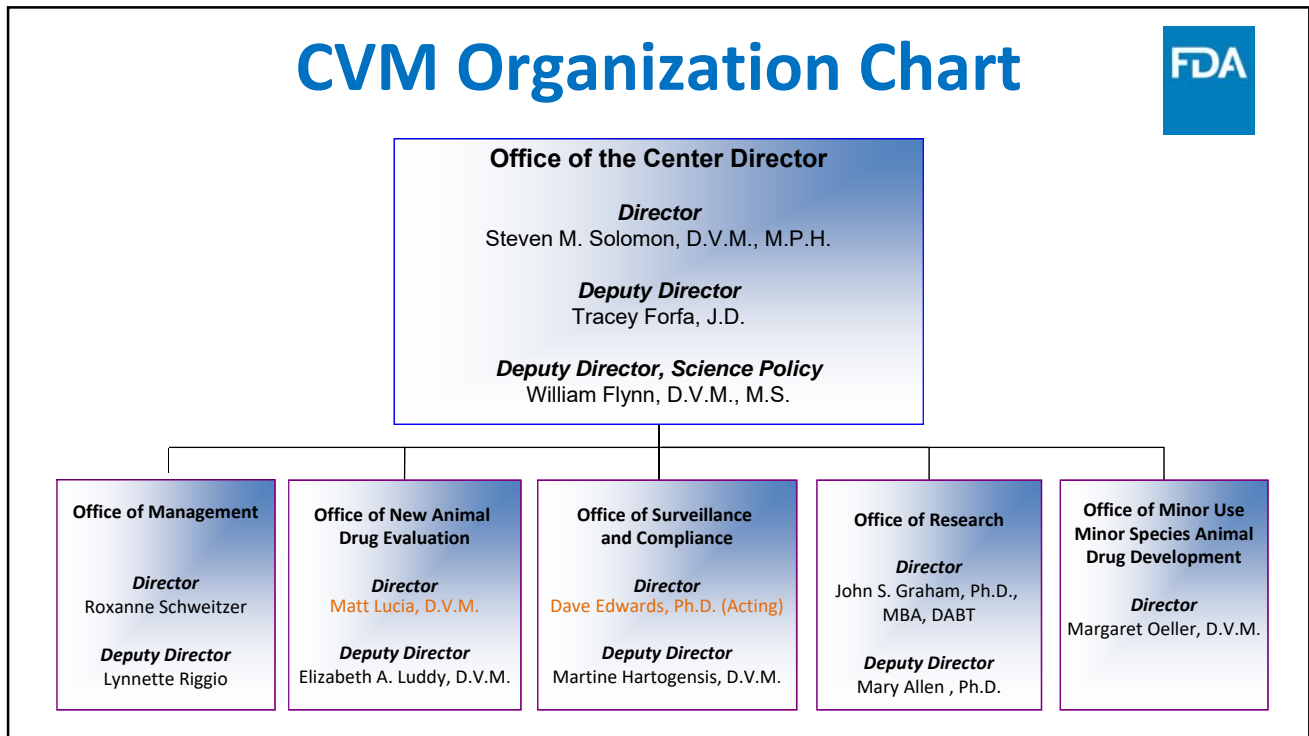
CVM Organization Chart

FDA

Office of the Center Director

Director
Steven M. Solomon, D.V.M., M.P.H.

Deputy Director
Tracey Forfa, J.D.

Deputy Director, Science Policy
William Flynn, D.V.M., M.S.

Office of Management

Director
Roxanne Schweitzer

Deputy Director
Lynnette Riggio

Office of New Animal Drug Evaluation

Director
Matt Lucia, D.V.M.

Deputy Director
Elizabeth A. Luddy, D.V.M.

Office of Surveillance and Compliance

Director
Dave Edwards, Ph.D. (Acting)

Deputy Director
Martine Hartogensis, D.V.M.

Office of Research

Director
John S. Graham, Ph.D., MBA, DABT

Deputy Director
Mary Allen , Ph.D.

Office of Minor Use Minor Species Animal Drug Development

Director
Margaret Oeller, D.V.M.